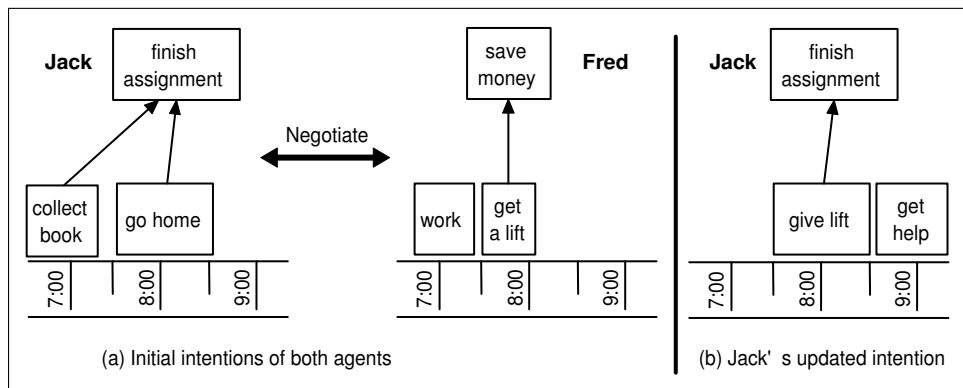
Jack
finish assignment
collect book
go home
7:00
8:00
9:00

Negotiate

save money
Fred
work
get a lift
7:00
8:00
9:00

(a) Initial intentions of both agents

Jack
finish assignment
give lift
get help
7:00
8:00
9:00

(b) Jack' s updated intention